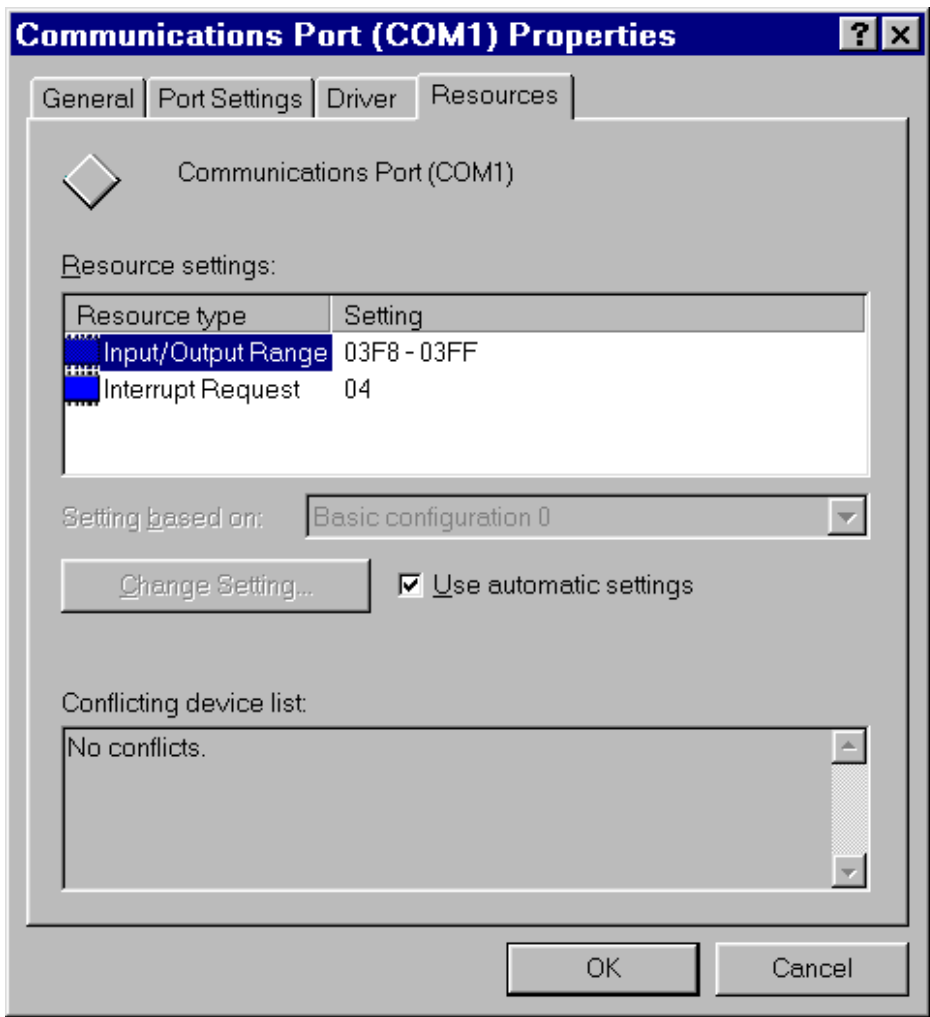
Communications Port (COM1) Properties ? ×

General | Port Settings | Driver | Resources

Communications Port (COM1)

Resource settings:

| Resource type | Setting |
|---|---|
| Input/Output Range | 03F8 - 03FF |
| Interrupt Request | 04 |

Setting based on: Basic configuration 0

Change Setting...

☑ Use automatic settings

Conflicting device list:

No conflicts.

OK | Cancel